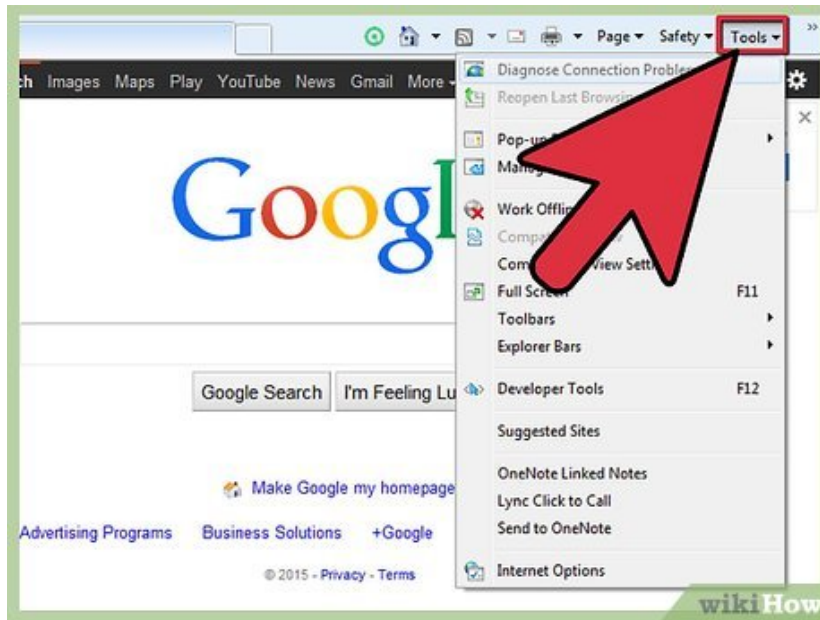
Page ▾ Safety ▾ Tools ▾

ch Images Maps Play YouTube News Gmail More ▾

Googl

Google Search I'm Feeling Lu

Make Google my homepage

Advertising Programs Business Solutions +Google

© 2015 - Privacy - Terms

Diagnose Connection Proble

Reopen Last Browsin

Pop-u

Mana

Work Offli

Compa

Com View Setti

Full Scre F11

Toolbars

Explorer Bars

Developer Tools F12

Suggested Sites

OneNote Linked Notes

Lync Click to Call

Send to OneNote

Internet Options

wikiHow